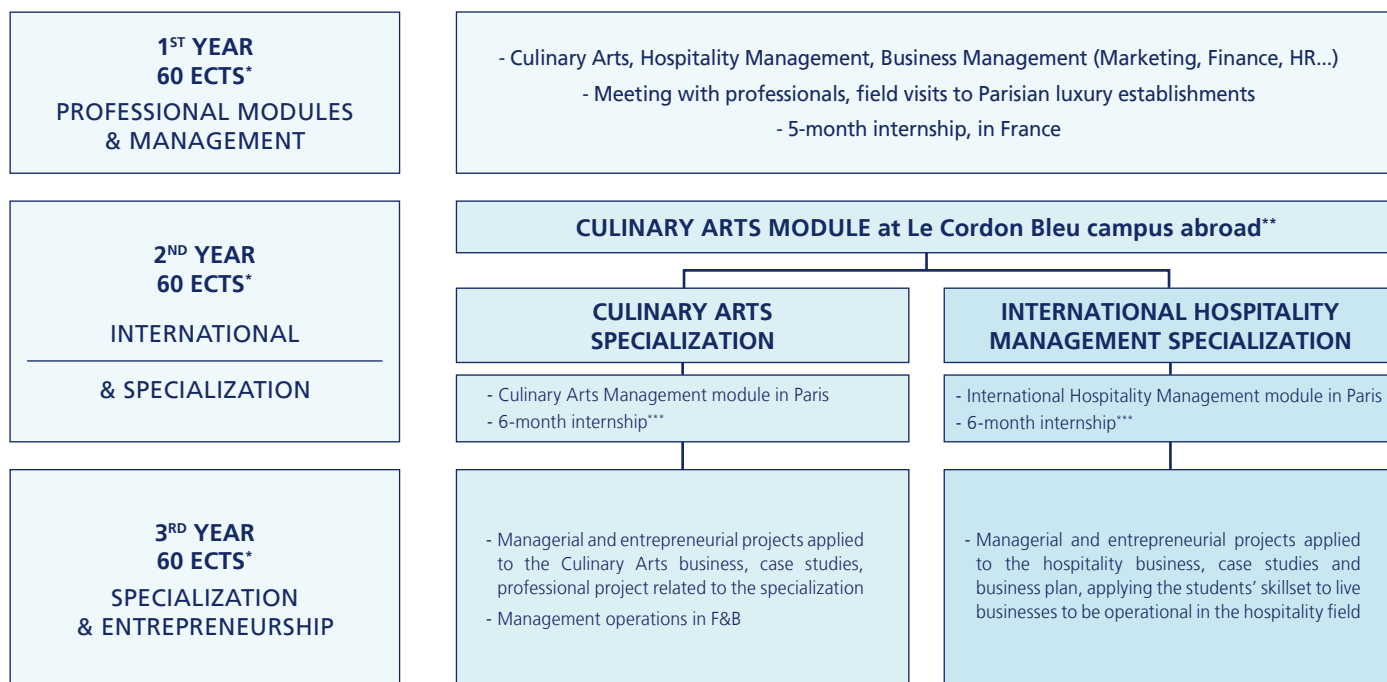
1$^{ST}$ YEAR
60 ECTS*
PROFESSIONAL MODULES & MANAGEMENT

- Culinary Arts, Hospitality Management, Business Management (Marketing, Finance, HR...)
- Meeting with professionals, field visits to Parisian luxury establishments
- 5-month internship, in France

2$^{ND}$ YEAR
60 ECTS*
INTERNATIONAL
& SPECIALIZATION

CULINARY ARTS MODULE at Le Cordon Bleu campus abroad**

CULINARY ARTS SPECIALIZATION

- Culinary Arts Management module in Paris
- 6-month internship***

INTERNATIONAL HOSPITALITY MANAGEMENT SPECIALIZATION

- International Hospitality Management module in Paris
- 6-month internship***

3$^{RD}$ YEAR
60 ECTS*
SPECIALIZATION & ENTREPRENEURSHIP

- Managerial and entrepreneurial projects applied to the Culinary Arts business, case studies, professional project related to the specialization
- Management operations in F&B

- Managerial and entrepreneurial projects applied to the hospitality business, case studies and business plan, applying the students' skillset to live businesses to be operational in the hospitality field